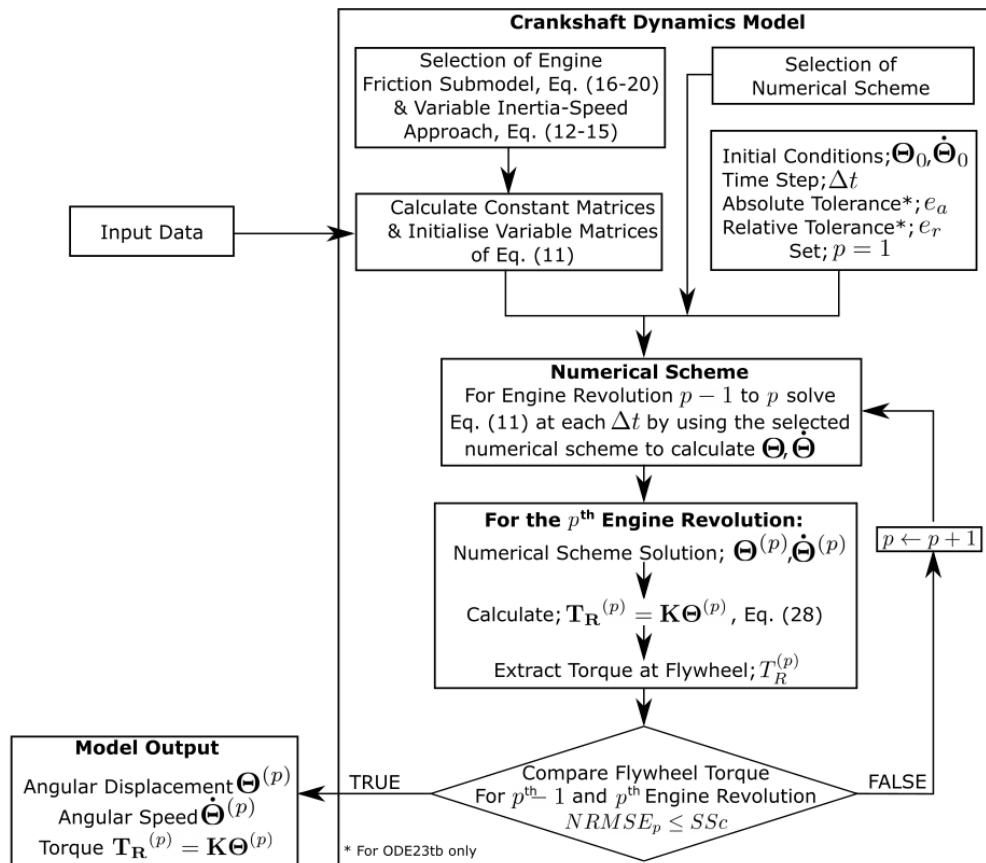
Crankshaft Dynamics Model

Selection of Engine Friction Submodel, Eq. (16-20) & Variable Inertia-Speed Approach, Eq. (12-15)

Selection of Numerical Scheme

Initial Conditions; $\mathbf{\Theta}_0, \dot{\mathbf{\Theta}}_0$
Time Step; $\Delta t$
Absolute Tolerance*; $e_a$
Relative Tolerance*; $e_r$
Set; $p = 1$

Input Data

Calculate Constant Matrices & Initialise Variable Matrices of Eq. (11)

Numerical Scheme
For Engine Revolution $p-1$ to $p$ solve Eq. (11) at each $\Delta t$ by using the selected numerical scheme to calculate $\mathbf{\Theta}, \dot{\mathbf{\Theta}}$

For the $p^{\text{th}}$ Engine Revolution:
Numerical Scheme Solution; $\mathbf{\Theta}^{(p)}, \dot{\mathbf{\Theta}}^{(p)}$
Calculate; $\mathbf{T_R}^{(p)} = \mathbf{K}\mathbf{\Theta}^{(p)}$, Eq. (28)
Extract Torque at Flywheel; $T_R^{(p)}$

$p \leftarrow p+1$

Model Output
Angular Displacement $\mathbf{\Theta}^{(p)}$
Angular Speed $\dot{\mathbf{\Theta}}^{(p)}$
Torque $\mathbf{T_R}^{(p)} = \mathbf{K}\mathbf{\Theta}^{(p)}$

TRUE

Compare Flywheel Torque For $p^{\text{th}}-1$ and $p^{\text{th}}$ Engine Revolution $NRMSE_p \leq SSc$

FALSE

* For ODE23tb only